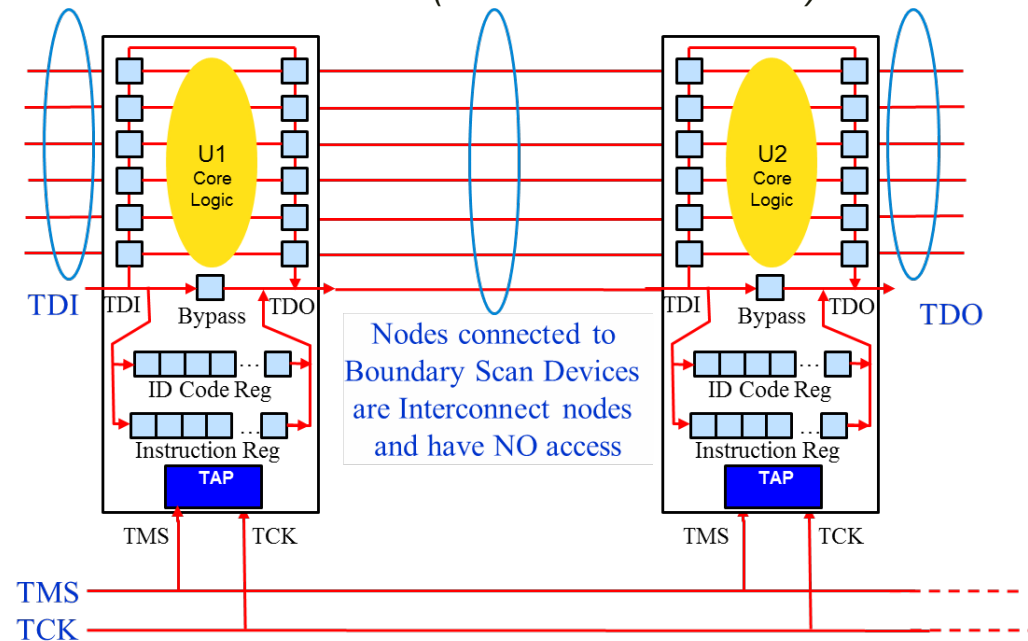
U1
Core
Logic

TDI
TDI
Bypass
TDO

ID Code Reg

Instruction Reg

TAP

TMS
TCK

Nodes connected to Boundary Scan Devices are Interconnect nodes and have NO access

U2
Core
Logic

TDI
Bypass
TDO
TDO

ID Code Reg

Instruction Reg

TAP

TMS
TCK

TMS
TCK